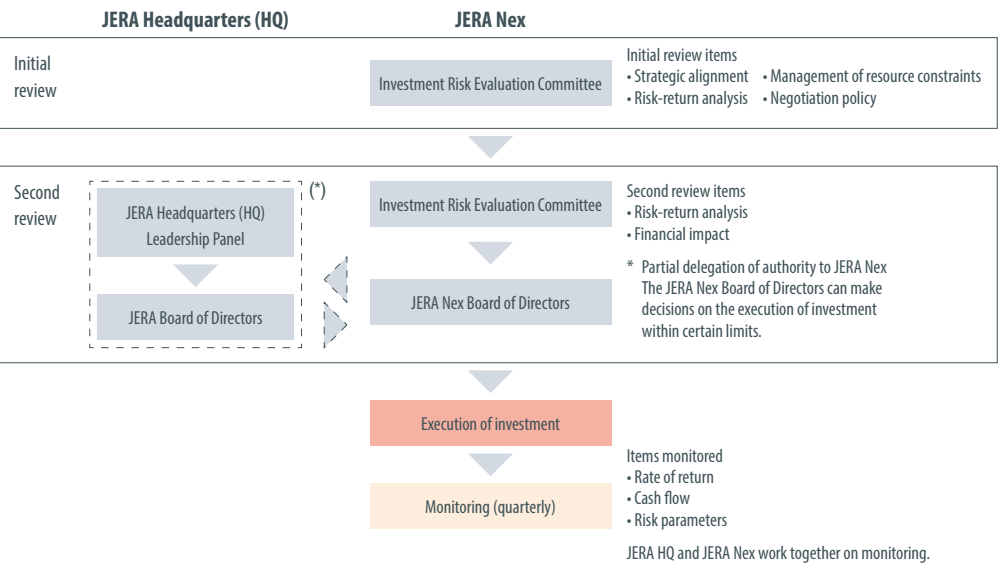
JERA Headquarters (HQ)

JERA Nex

Initial review

Investment Risk Evaluation Committee

Initial review items
• Strategic alignment
• Risk-return analysis
• Management of resource constraints
• Negotiation policy

Second review

(*)

JERA Headquarters (HQ) Leadership Panel

JERA Board of Directors

Investment Risk Evaluation Committee

JERA Nex Board of Directors

Second review items
• Risk-return analysis
• Financial impact

* Partial delegation of authority to JERA Nex
The JERA Nex Board of Directors can make decisions on the execution of investment within certain limits.

Execution of investment

Monitoring (quarterly)

Items monitored
• Rate of return
• Cash flow
• Risk parameters

JERA HQ and JERA Nex work together on monitoring.